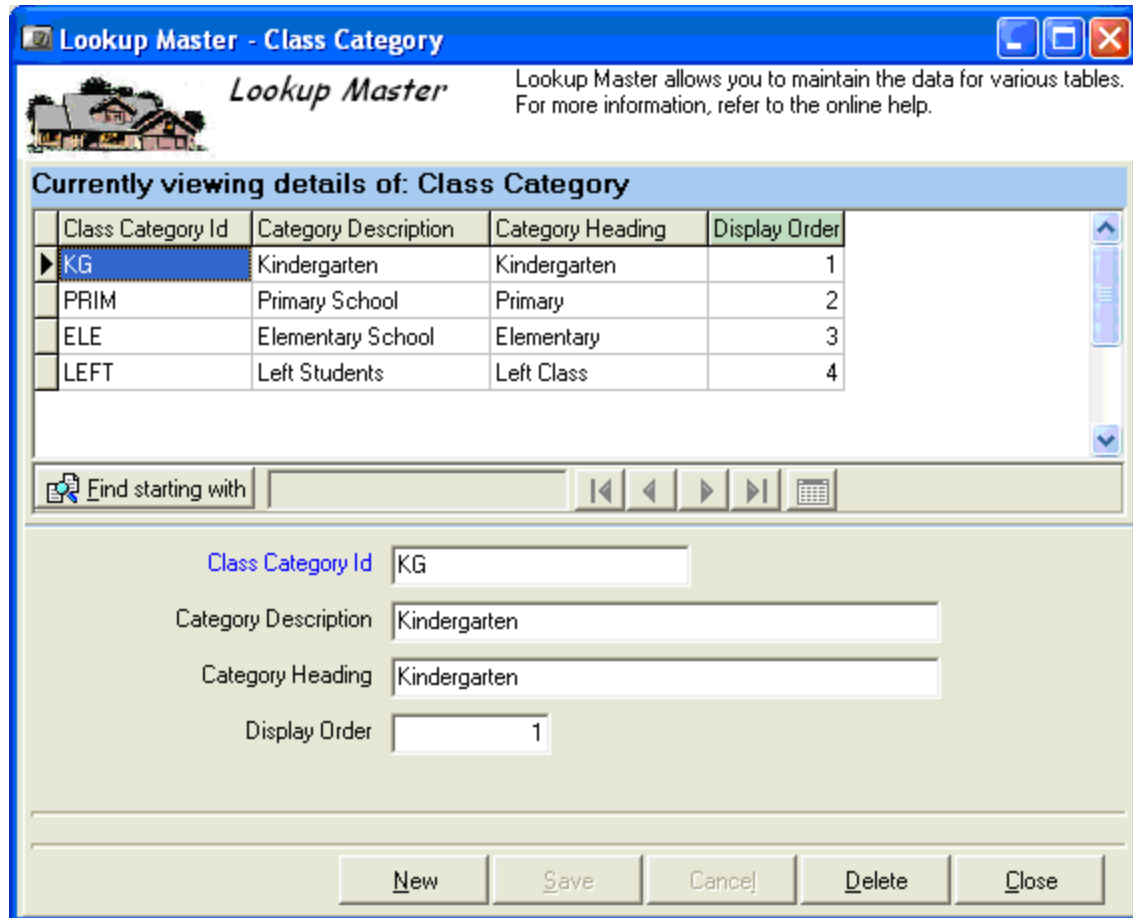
Lookup Master - Class Category

Lookup Master

Lookup Master allows you to maintain the data for various tables. For more information, refer to the online help.

Currently viewing details of: Class Category

| Class Category Id | Category Description | Category Heading | Display Order |
|---|---|---|---|
| KG | Kindergarten | Kindergarten | 1 |
| PRIM | Primary School | Primary | 2 |
| ELE | Elementary School | Elementary | 3 |
| LEFT | Left Students | Left Class | 4 |

Find starting with

Class Category Id KG

Category Description Kindergarten

Category Heading Kindergarten

Display Order 1

New Save Cancel Delete Close